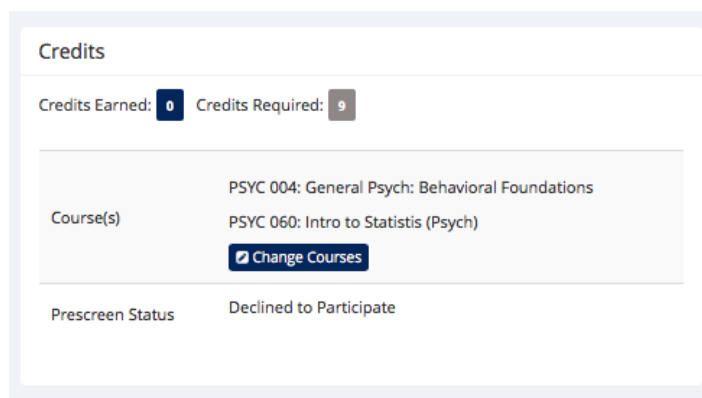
Credits

Credits Earned: 0 Credits Required: 9

| | |
|---|---|
| Course(s) | PSYC 004: General Psych: Behavioral Foundations<br>PSYC 060: Intro to Statistis (Psych)<br>Change Courses |
| Prescreen Status | Declined to Participate |